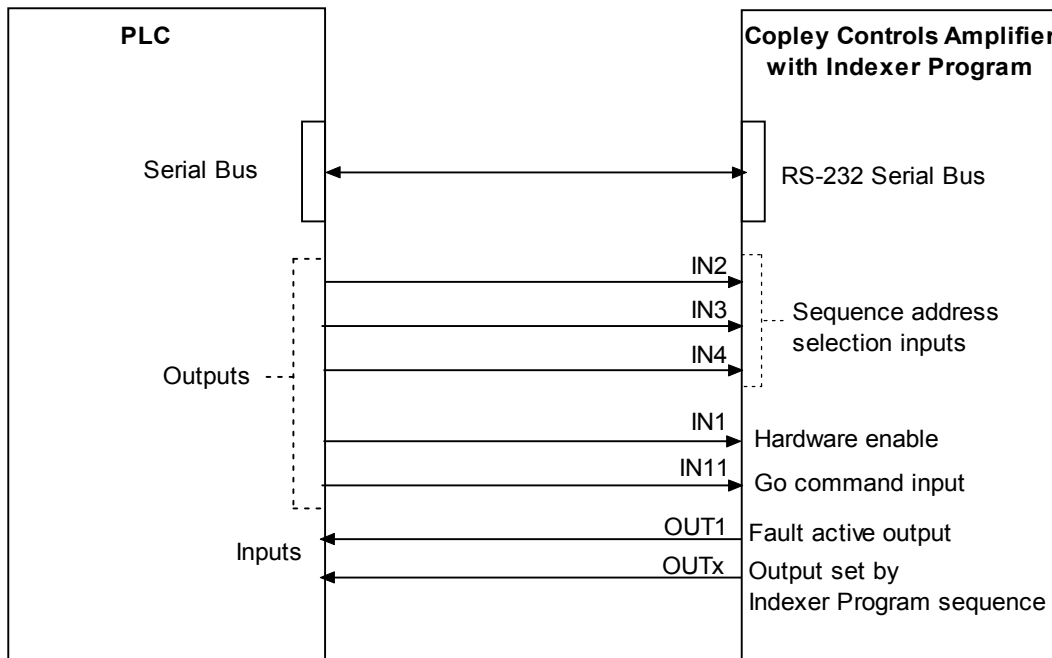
PLC

Copley Controls Amplifier with Indexer Program

Serial Bus

RS-232 Serial Bus

IN2

IN3

IN4

Sequence address selection inputs

Outputs

IN1

Hardware enable

IN11

Go command input

OUT1

Fault active output

Inputs

OUTx

Output set by Indexer Program sequence